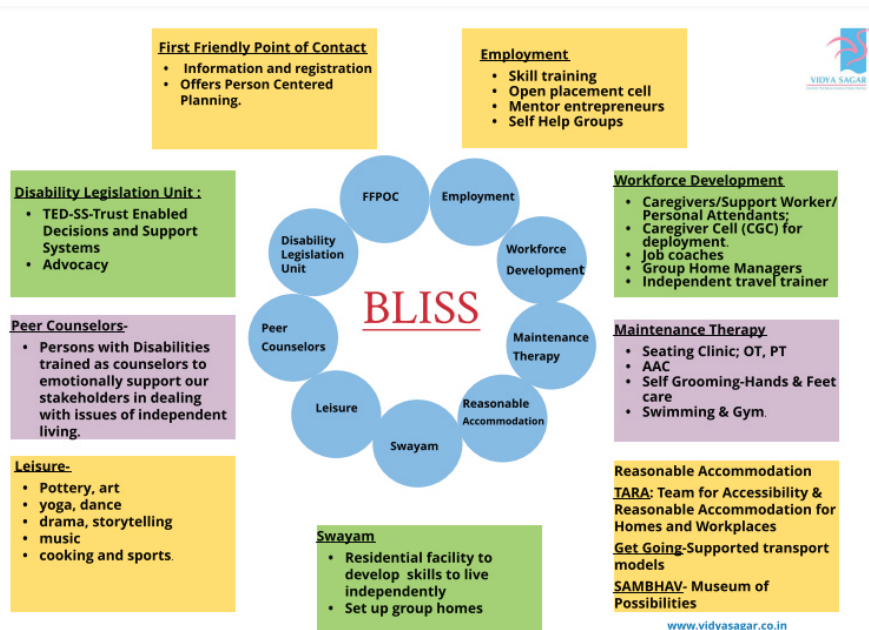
First Friendly Point of Contact
- Information and registration
- Offers Person Centered Planning.

Employment
- Skill training
- Open placement cell
- Mentor entrepreneurs
- Self Help Groups

VIDYA SAGAR

Disability Legislation Unit :
- TED-SS-Trust Enabled Decisions and Support Systems
- Advocacy

FFPOC
Employment
Disability Legislation Unit
Workforce Development
BLISS
Peer Counselors
Maintenance Therapy
Leisure
Reasonable Accommodation
Swayam

Workforce Development
- Caregivers/Support Worker/ Personal Attendants;
- Caregiver Cell (CGC) for deployment.
- Job coaches
- Group Home Managers
- Independent travel trainer

Peer Counselors-
- Persons with Disabilities trained as counselors to emotionally support our stakeholders in dealing with issues of independent living.

Maintenance Therapy
- Seating Clinic; OT, PT
- AAC
- Self Grooming-Hands & Feet care
- Swimming & Gym.

Leisure-
- Pottery, art
- yoga, dance
- drama, storytelling
- music
- cooking and sports.

Swayam
- Residential facility to develop skills to live independently
- Set up group homes

Reasonable Accommodation
TARA: Team for Accessibility & Reasonable Accommodation for Homes and Workplaces
Get Going-Supported transport models
SAMBHAV- Museum of Possibilities

www.vidyasagar.co.in